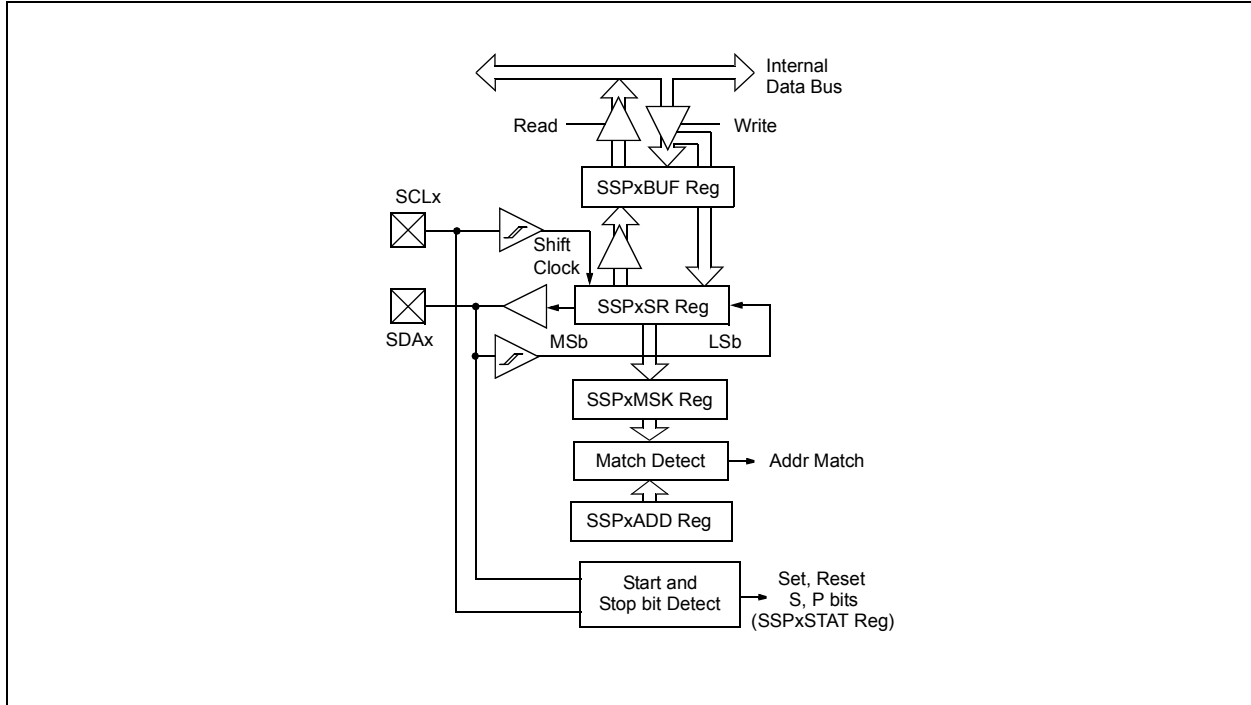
Internal Data Bus

Read

Write

SSPxBUF Reg

SCLx

Shift Clock

SSPxSR Reg

SDAx

MSb

LSb

SSPxMSK Reg

Match Detect

Addr Match

SSPxADD Reg

Start and Stop bit Detect

Set, Reset S, P bits (SSPxSTAT Reg)